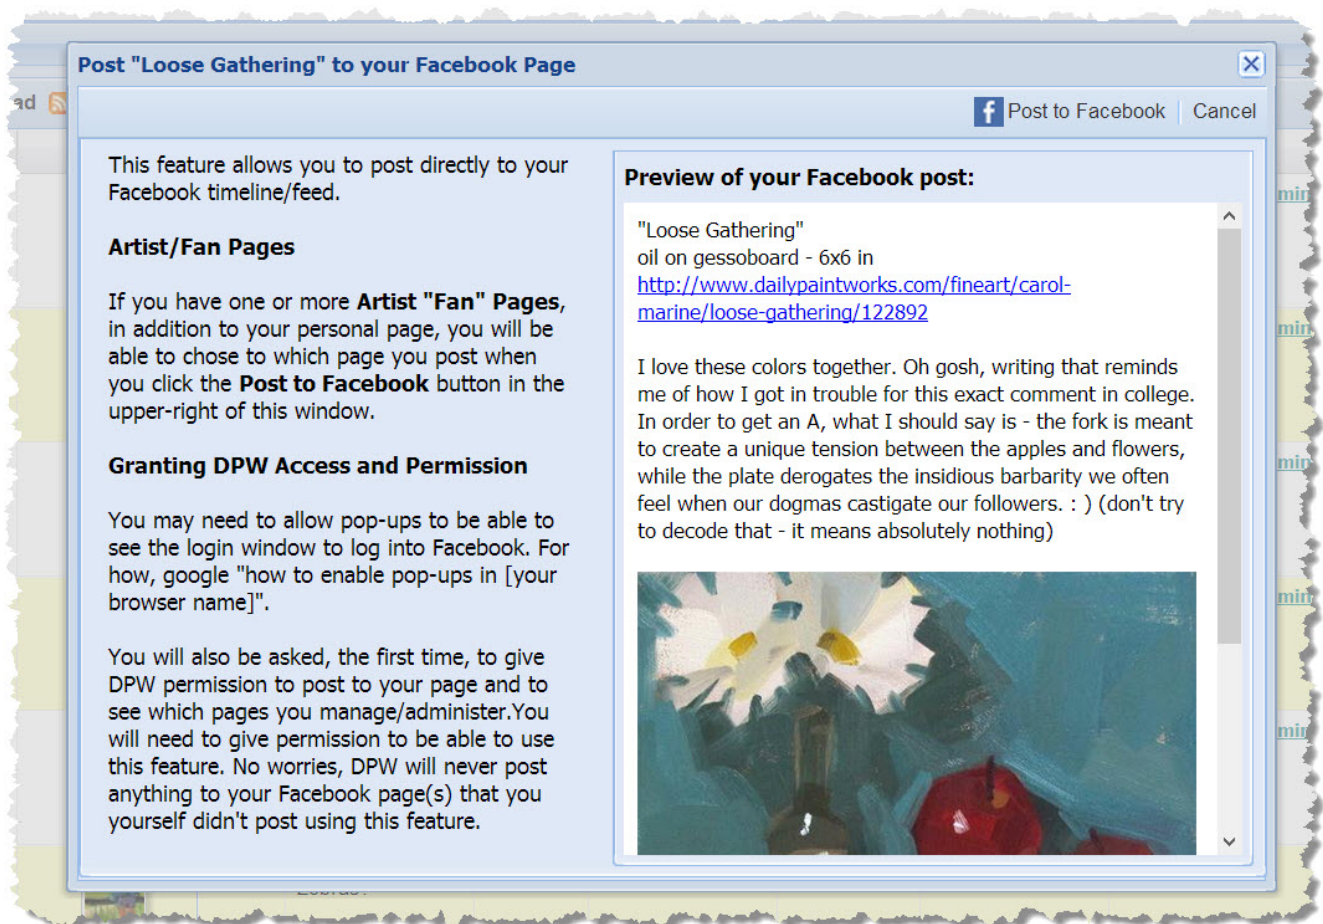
Post "Loose Gathering" to your Facebook Page

Post to Facebook | Cancel

This feature allows you to post directly to your Facebook timeline/feed.

Artist/Fan Pages

If you have one or more Artist "Fan" Pages, in addition to your personal page, you will be able to chose to which page you post when you click the Post to Facebook button in the upper-right of this window.

Granting DPW Access and Permission

You may need to allow pop-ups to be able to see the login window to log into Facebook. For how, google "how to enable pop-ups in [your browser name]".

You will also be asked, the first time, to give DPW permission to post to your page and to see which pages you manage/administer.You will need to give permission to be able to use this feature. No worries, DPW will never post anything to your Facebook page(s) that you yourself didn't post using this feature.

Preview of your Facebook post:

"Loose Gathering"
oil on gessoboard - 6x6 in
http://www.dailypaintworks.com/fineart/carol-marine/loose-gathering/122892

I love these colors together. Oh gosh, writing that reminds me of how I got in trouble for this exact comment in college. In order to get an A, what I should say is - the fork is meant to create a unique tension between the apples and flowers, while the plate derogates the insidious barbarity we often feel when our dogmas castigate our followers. : ) (don't try to decode that - it means absolutely nothing)